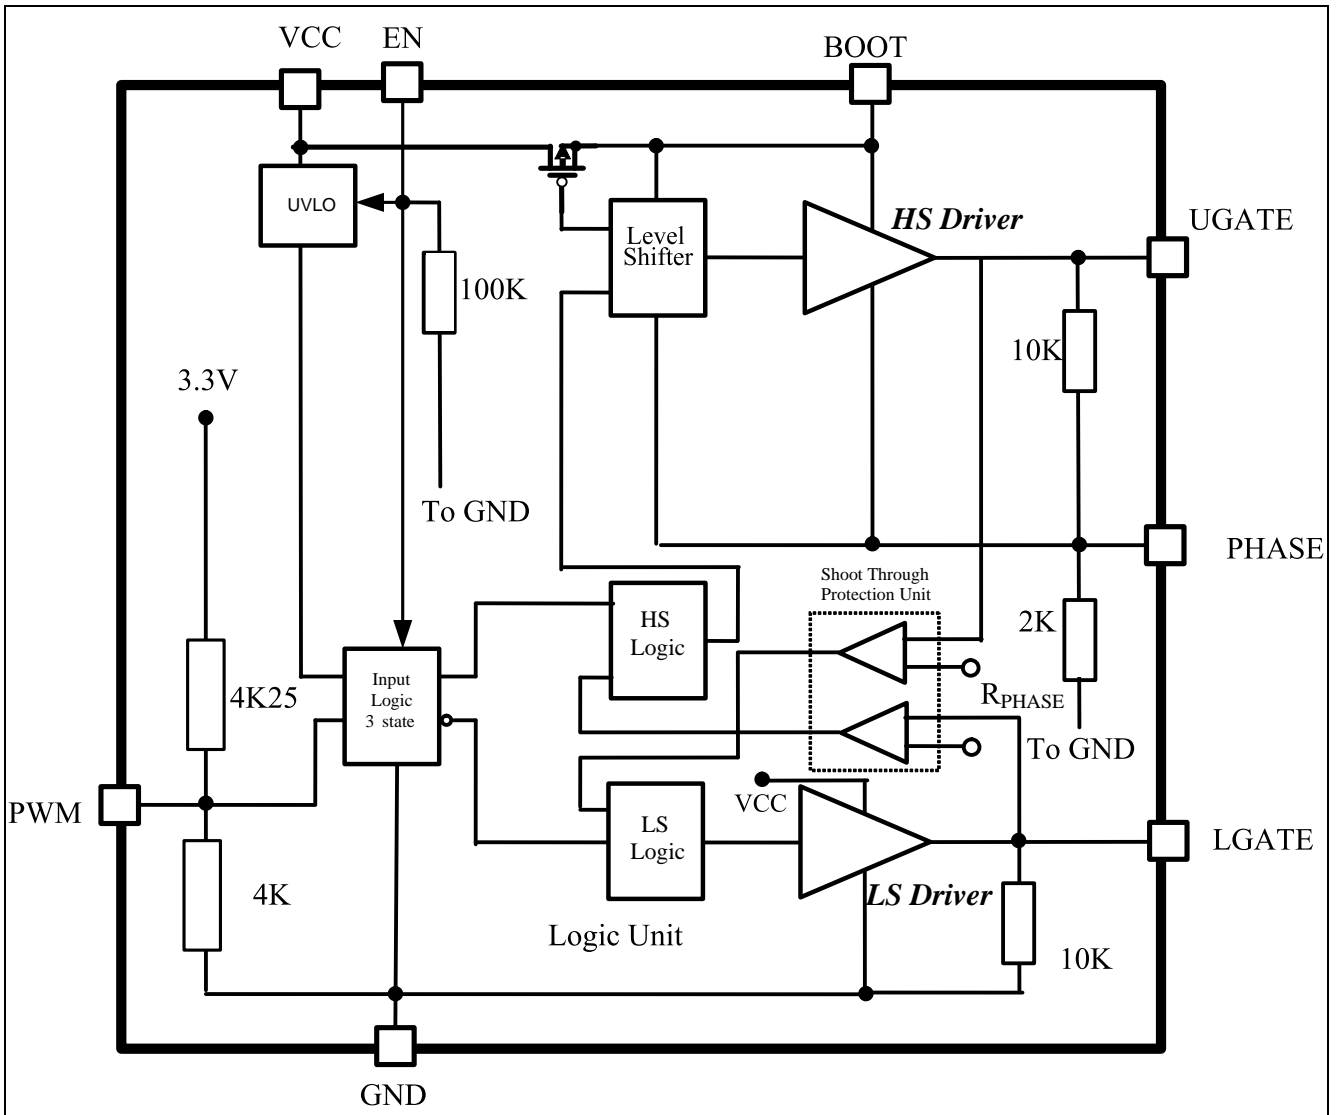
VCC
EN
BOOT
UVLO
Level Shifter
HS Driver
UGATE
100K
10K
3.3V
To GND
PHASE
Shoot Through Protection Unit
HS Logic
2K
4K25
Input Logic 3 state
$R_{PHASE}$
To GND
VCC
PWM
LS Logic
LGATE
4K
LS Driver
Logic Unit
10K
GND